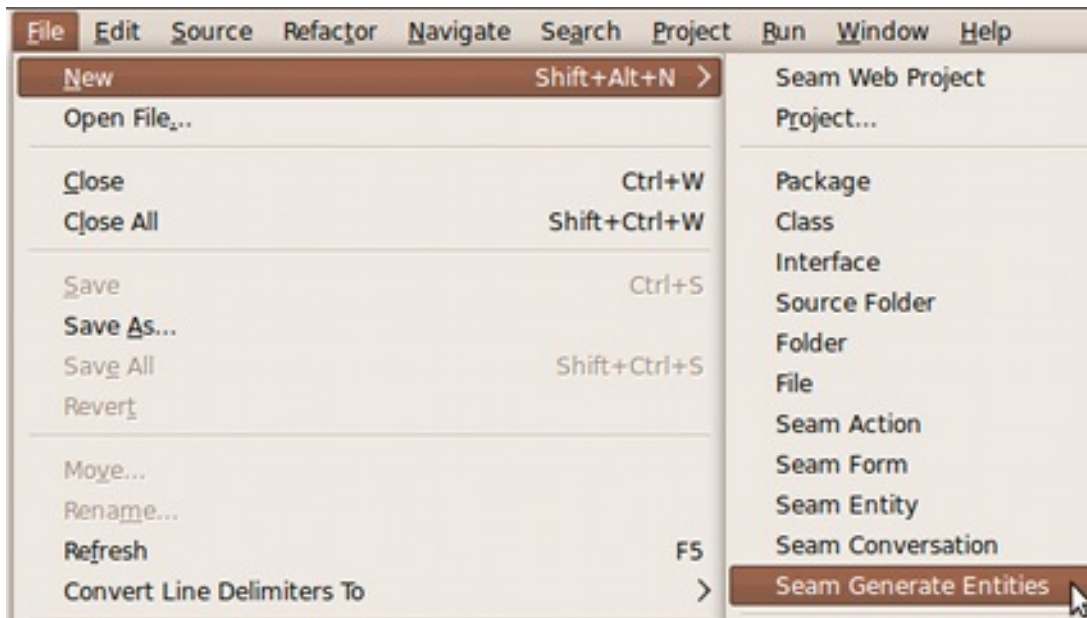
File Edit Source Refactor Navigate Search Project Run Window Help

New Shift+Alt+N
Open File...

Close Ctrl+W
Close All Shift+Ctrl+W

Save Ctrl+S
Save As...
Save All Shift+Ctrl+S
Revert

Move...
Rename...
Refresh F5
Convert Line Delimiters To

Seam Web Project
Project...

Package
Class
Interface
Source Folder
Folder
File
Seam Action
Seam Form
Seam Entity
Seam Conversation
Seam Generate Entities